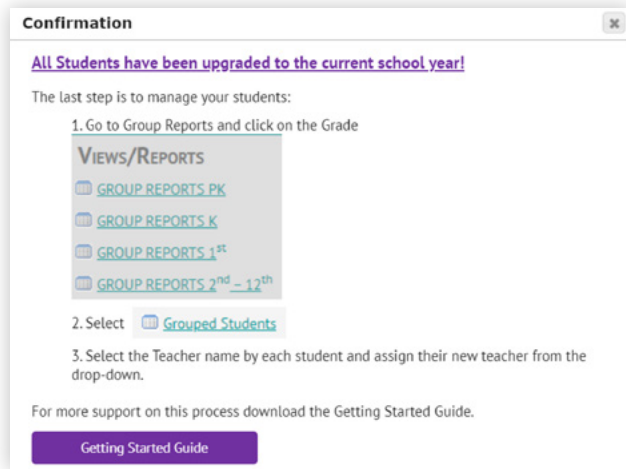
Confirmation

×

All Students have been upgraded to the current school year!

The last step is to manage your students:

1. Go to Group Reports and click on the Grade

VIEWS/REPORTS

GROUP REPORTS PK

GROUP REPORTS K

GROUP REPORTS 1$^{st}$

GROUP REPORTS 2$^{nd}$ – 12$^{th}$

2. Select Grouped Students

3. Select the Teacher name by each student and assign their new teacher from the drop-down.

For more support on this process download the Getting Started Guide.

Getting Started Guide